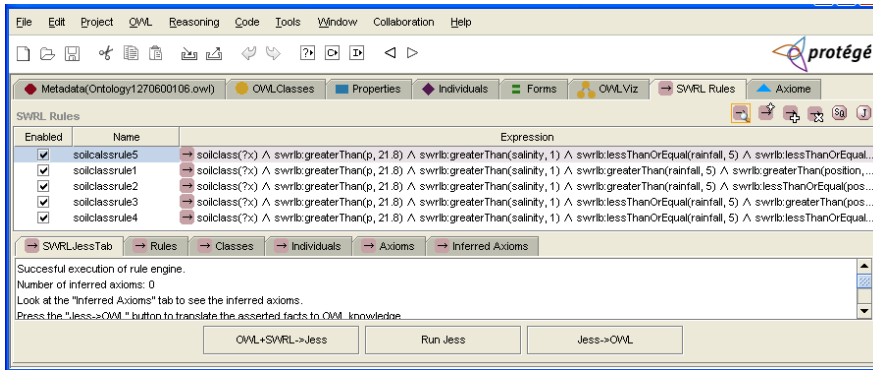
File Edit Project OWL Reasoning Code Tools Window Collaboration Help

protégé

Metadata(Ontology1270600106.owl) | OWLClasses | Properties | Individuals | Forms | OWLViz | SWRL Rules | Axiome

SWRL Rules

| Enabled | Name | Expression |
|---|---|---|
| ✔ | soilcalssrule5 | soilclass(?x) ∧ swrlb:greaterThan(p, 21.8) ∧ swrlb:greaterThan(salinity, 1) ∧ swrlb:lessThanOrEqual(rainfall, 5) ∧ swrlb:lessThanOrEqual... |
| ✔ | soilclassrule1 | soilclass(?x) ∧ swrlb:greaterThan(p, 21.8) ∧ swrlb:greaterThan(salinity, 1) ∧ swrlb:greaterThan(rainfall, 5) ∧ swrlb:greaterThan(position,... |
| ✔ | soilclassrule2 | soilclass(?x) ∧ swrlb:greaterThan(p, 21.8) ∧ swrlb:greaterThan(salinity, 1) ∧ swrlb:greaterThan(rainfall, 5) ∧ swrlb:lessThanOrEqual(pos... |
| ✔ | soilclassrule3 | soilclass(?x) ∧ swrlb:greaterThan(p, 21.8) ∧ swrlb:greaterThan(salinity, 1) ∧ swrlb:lessThanOrEqual(rainfall, 5) ∧ swrlb:greaterThan(pos... |
| ✔ | soilclassrule4 | soilclass(?x) ∧ swrlb:greaterThan(p, 21.8) ∧ swrlb:greaterThan(salinity, 1) ∧ swrlb:lessThanOrEqual(rainfall, 5) ∧ swrlb:lessThanOrEqual... |

SWRLJessTab | Rules | Classes | Individuals | Axioms | Inferred Axioms

Succesful execution of rule engine.
Number of inferred axioms: 0
Look at the "Inferred Axioms" tab to see the inferred axioms.
Press the "Jess->OWL" button to translate the asserted facts to OWL knowledge.

OWL+SWRL->Jess | Run Jess | Jess->OWL